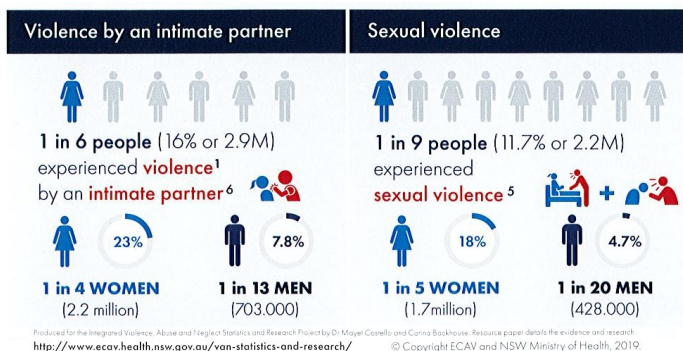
Violence by an intimate partner

1 in 6 people (16% or 2.9M) experienced violence$^1$ by an intimate partner$^6$

23%

1 in 4 WOMEN
(2.2 million)

7.8%

1 in 13 MEN
(703.000)

Sexual violence

1 in 9 people (11.7% or 2.2M) experienced sexual violence$^5$

+

18%

1 in 5 WOMEN
(1.7million)

4.7%

1 in 20 MEN
(428.000)

Produced for the Integrated Violence, Abuse and Neglect Statistics and Research Project by Dr Mayet Costello and Corina Backhouse. Resource paper details the evidence and research.

http://www.ecav.health.nsw.gov.au/van-statistics-and-research/

© Copyright ECAV and NSW Ministry of Health, 2019.